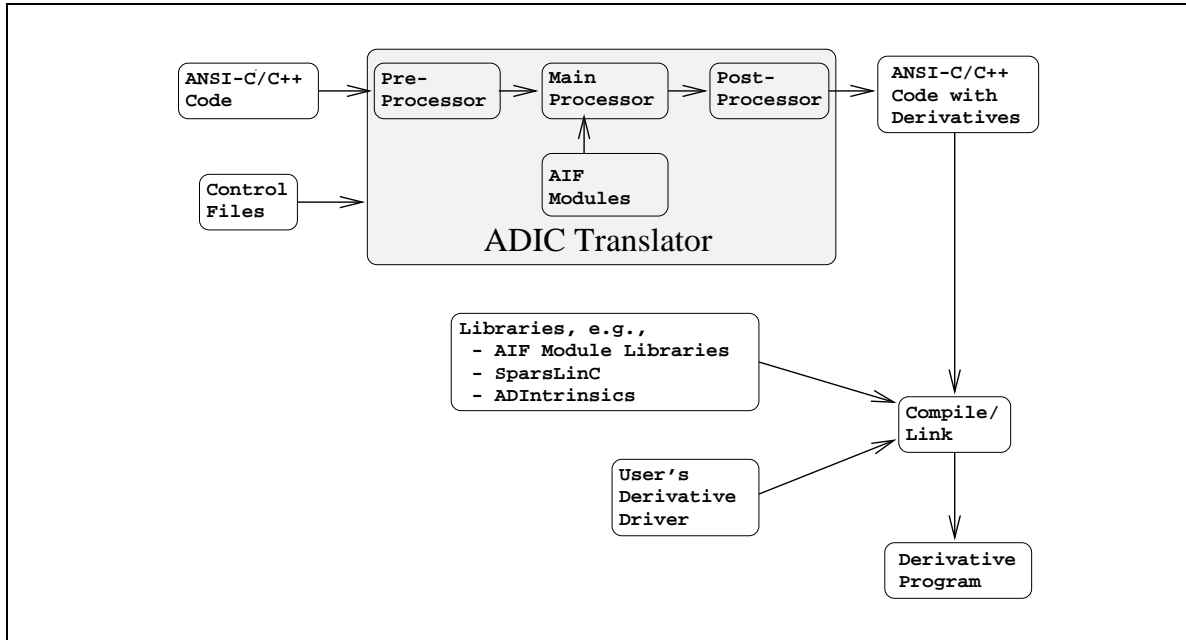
ANSI-C/C++ Code

Pre-Processor

Main Processor

Post-Processor

ANSI-C/C++ Code with Derivatives

AIF Modules

Control Files

ADIC Translator

Libraries, e.g.,
- AIF Module Libraries
- SparsLinC
- ADIntrinsics

Compile/ Link

User's Derivative Driver

Derivative Program